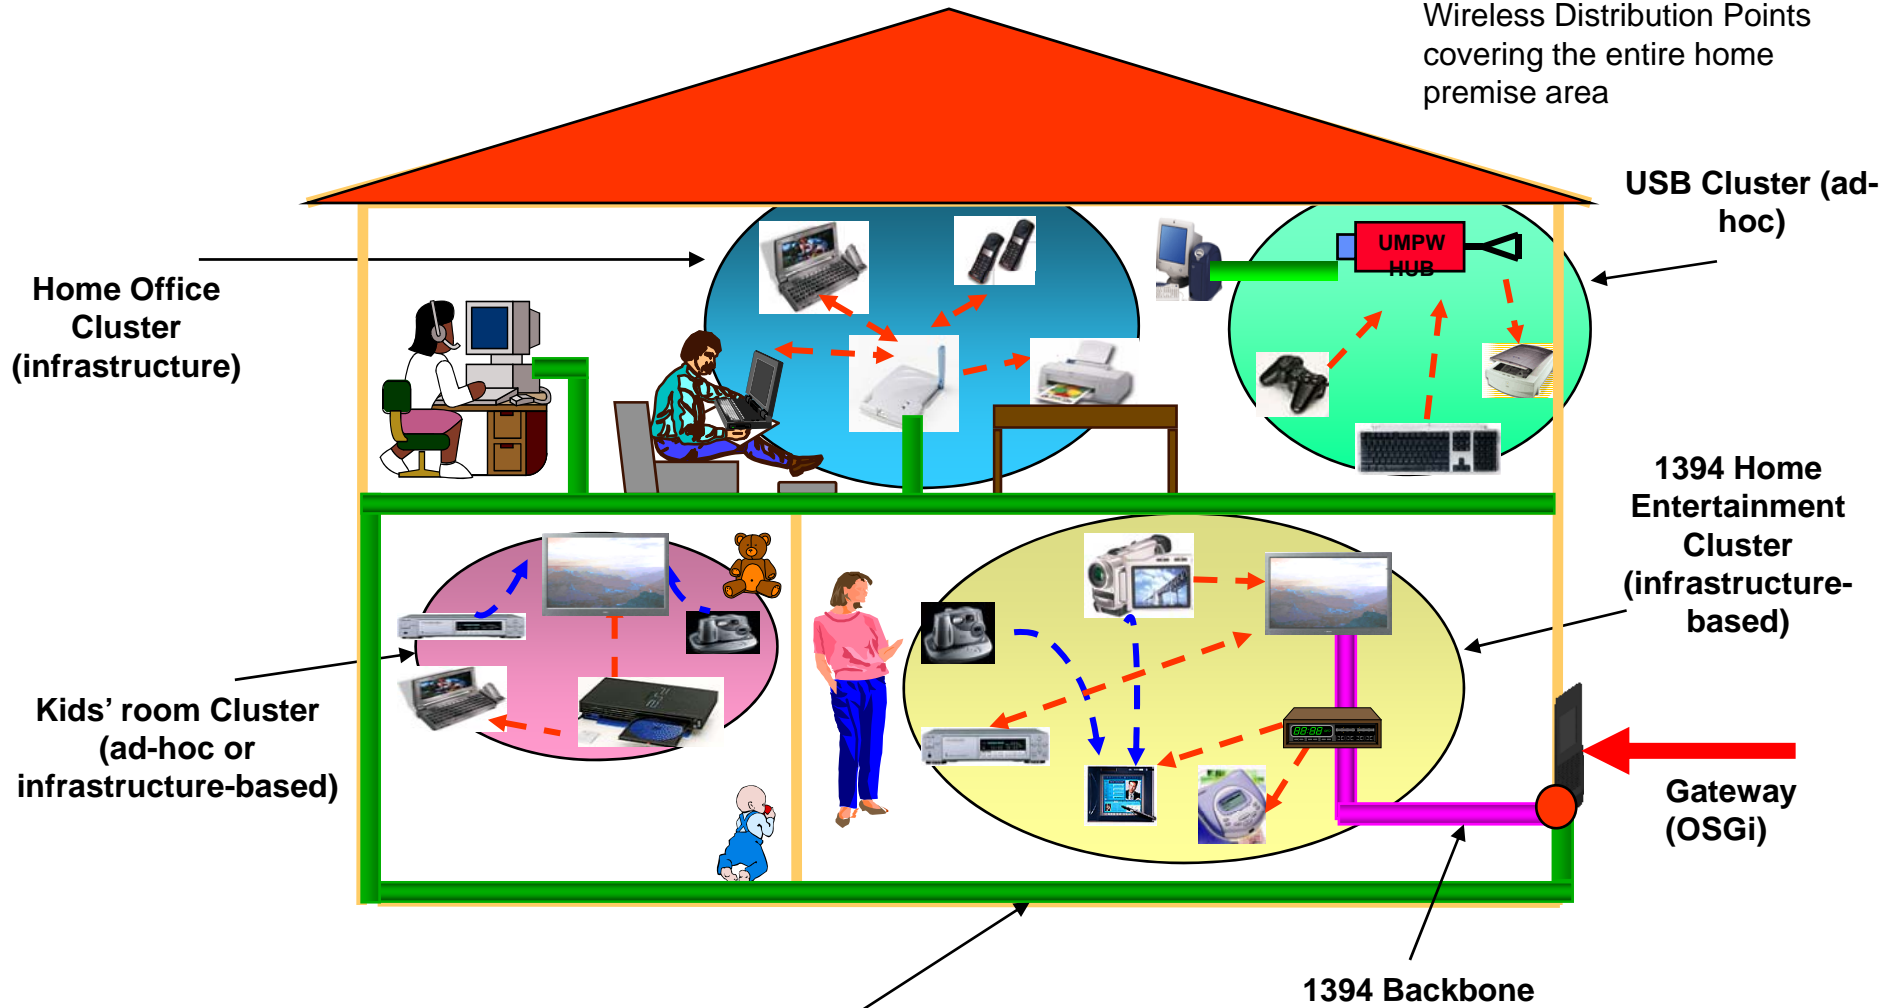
Wireless Distribution Points covering the entire home premise area

USB Cluster (ad-hoc)

Home Office Cluster (infrastructure)

UMPW HUB

1394 Home Entertainment Cluster (infrastructure-based)

Kids' room Cluster (ad-hoc or infrastructure-based)

Gateway (OSGi)

1394 Backbone